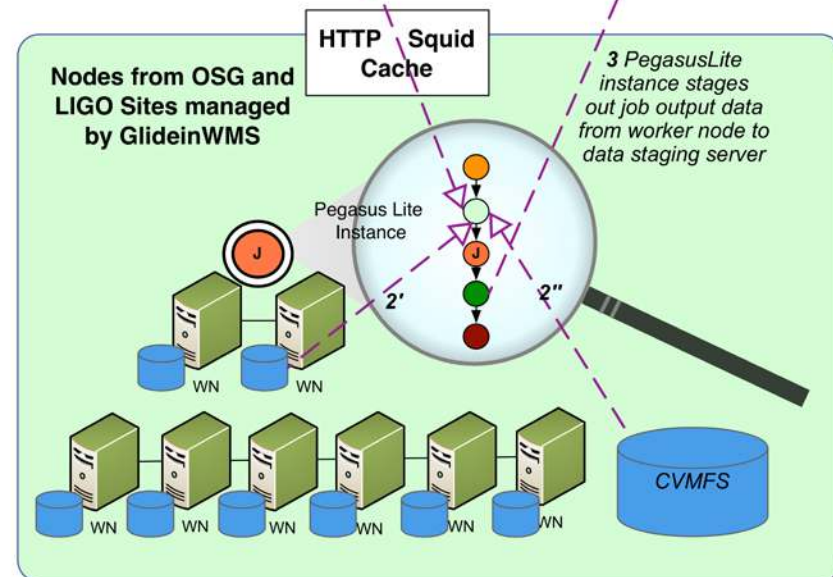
HTTP Squid Cache

Nodes from OSG and LIGO Sites managed by GlideinWMS

3 PegasusLite instance stages out job output data from worker node to data staging server

Pegasus Lite Instance

J

J

2'

2''

WN

WN

CVMFS

WN

WN

WN

WN

WN

WN